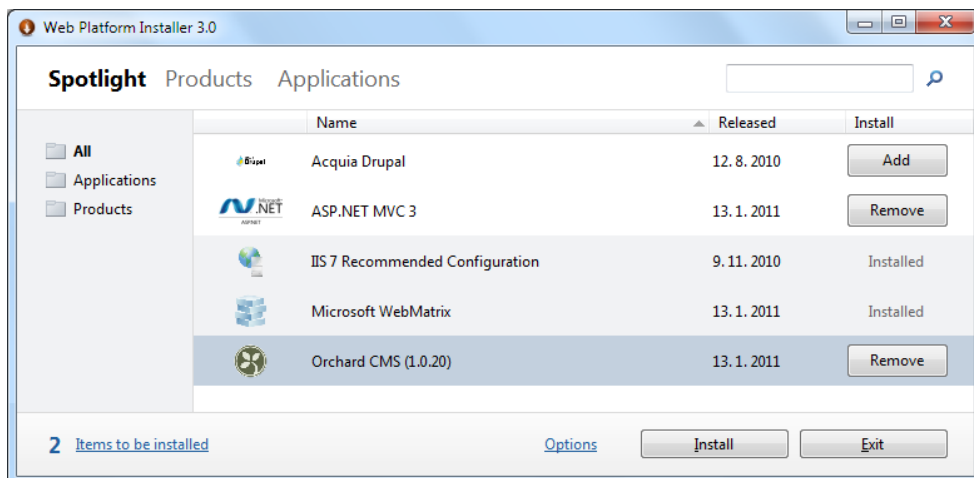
Web Platform Installer 3.0

Spotlight Products Applications

All
Applications
Products

| | Name | Released | Install |
|---|---|---|---|
| Drupal | Acquia Drupal | 12. 8. 2010 | Add |
| Microsoft .NET ASP.NET | ASP.NET MVC 3 | 13. 1. 2011 | Remove |
| | IIS 7 Recommended Configuration | 9. 11. 2010 | Installed |
| | Microsoft WebMatrix | 13. 1. 2011 | Installed |
| | Orchard CMS (1.0.20) | 13. 1. 2011 | Remove |

2 Items to be installed Options Install Exit